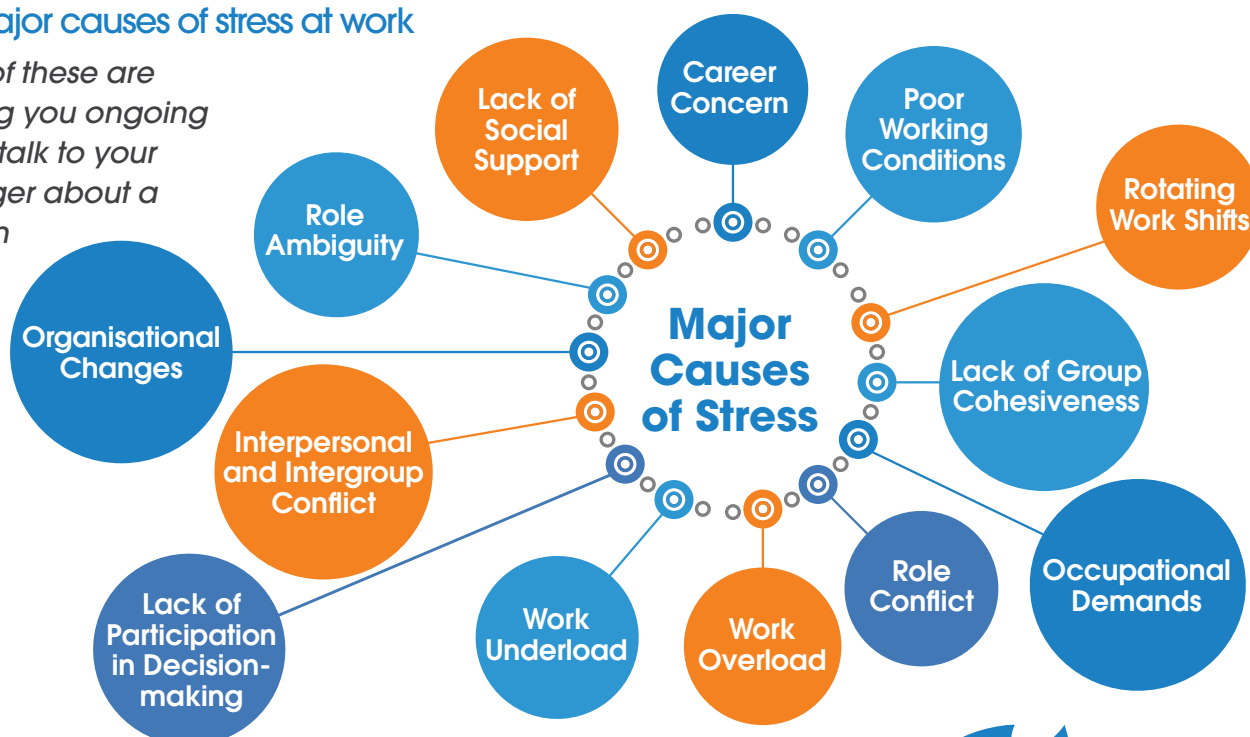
ajor causes of stress at work

of these are g you ongoing talk to your ger about a n

Major Causes of Stress

Career Concern

Lack of Social Support

Poor Working Conditions

Rotating Work Shifts

Role Ambiguity

Organisational Changes

Lack of Group Cohesiveness

Interpersonal and Intergroup Conflict

Occupational Demands

Lack of Participation in Decision-making

Work Underload

Work Overload

Role Conflict